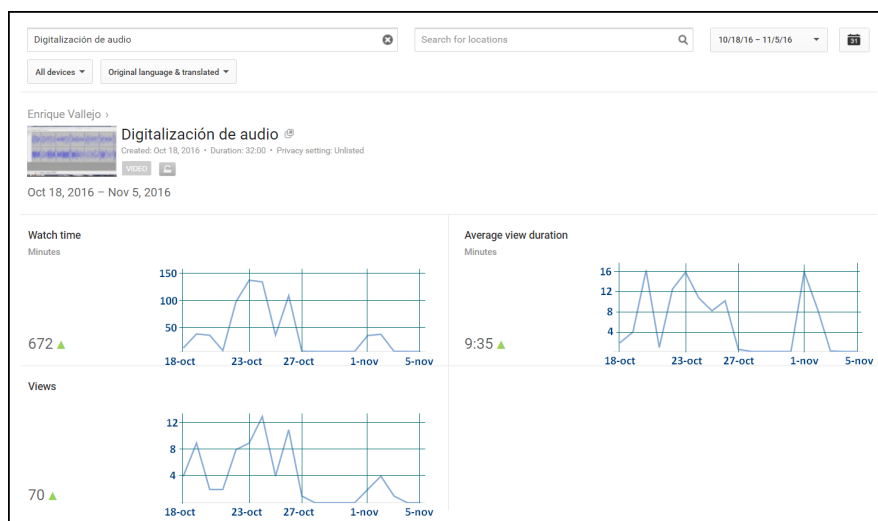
Digitalización de audio

Search for locations

10/18/16 – 11/5/16

31

All devices

Original language & translated

Enrique Vallejo ›

Digitalización de audio

Created: Oct 18, 2016 • Duration: 32:00 • Privacy setting: Unlisted

VIDEO

Oct 18, 2016 – Nov 5, 2016

Watch time

Minutes

672

150
100
50

18-oct 23-oct 27-oct 1-nov 5-nov

Average view duration

Minutes

9:35

16
12
8
4

18-oct 23-oct 27-oct 1-nov 5-nov

Views

70

12
8
4

18-oct 23-oct 27-oct 1-nov 5-nov